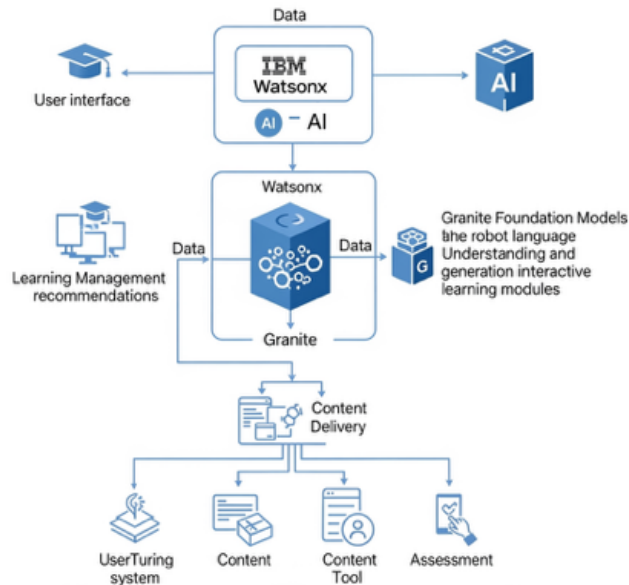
Data

IBM
Watsonx

AI – AI

AI

User interface

Watsonx

Learning Management recommendations

Data

Data

Granite Foundation Models the robot language Understanding and generation interactive learning modules

G

Granite

Content Delivery

UserTuring system

Content

Content Tool

Assessment